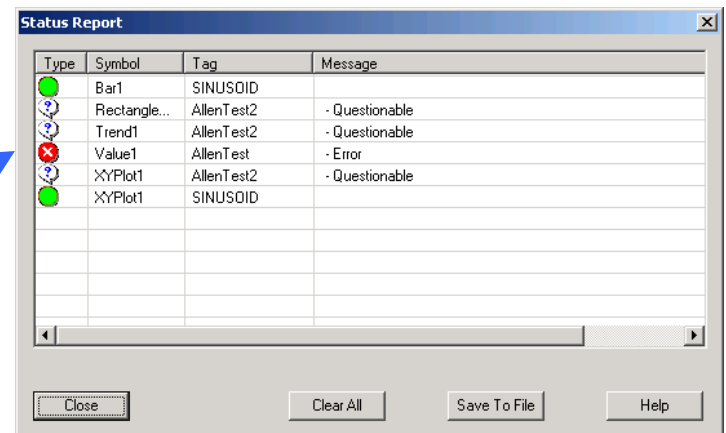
Status Report

| Type | Symbol | Tag | Message |
|---|---|---|---|
| | Bar1 | SINUSOID | |
| ? | Rectangle... | AllenTest2 | - Questionable |
| ? | Trend1 | AllenTest2 | - Questionable |
| | Value1 | AllenTest | - Error |
| ? | XYPlot1 | AllenTest2 | - Questionable |
| | XYPlot1 | SINUSOID | |

Close Clear All Save To File Help